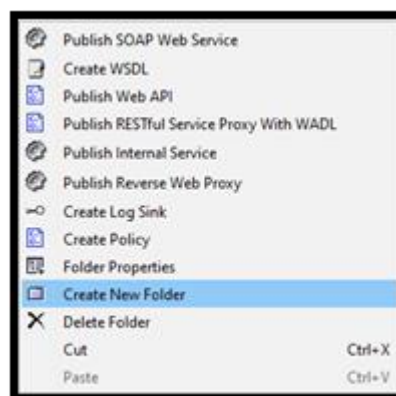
Publish SOAP Web Service
Create WSDL
Publish Web API
Publish RESTful Service Proxy With WADL
Publish Internal Service
Publish Reverse Web Proxy
Create Log Sink
Create Policy
Folder Properties
Create New Folder
Delete Folder
Cut Ctrl+X
Paste Ctrl+V